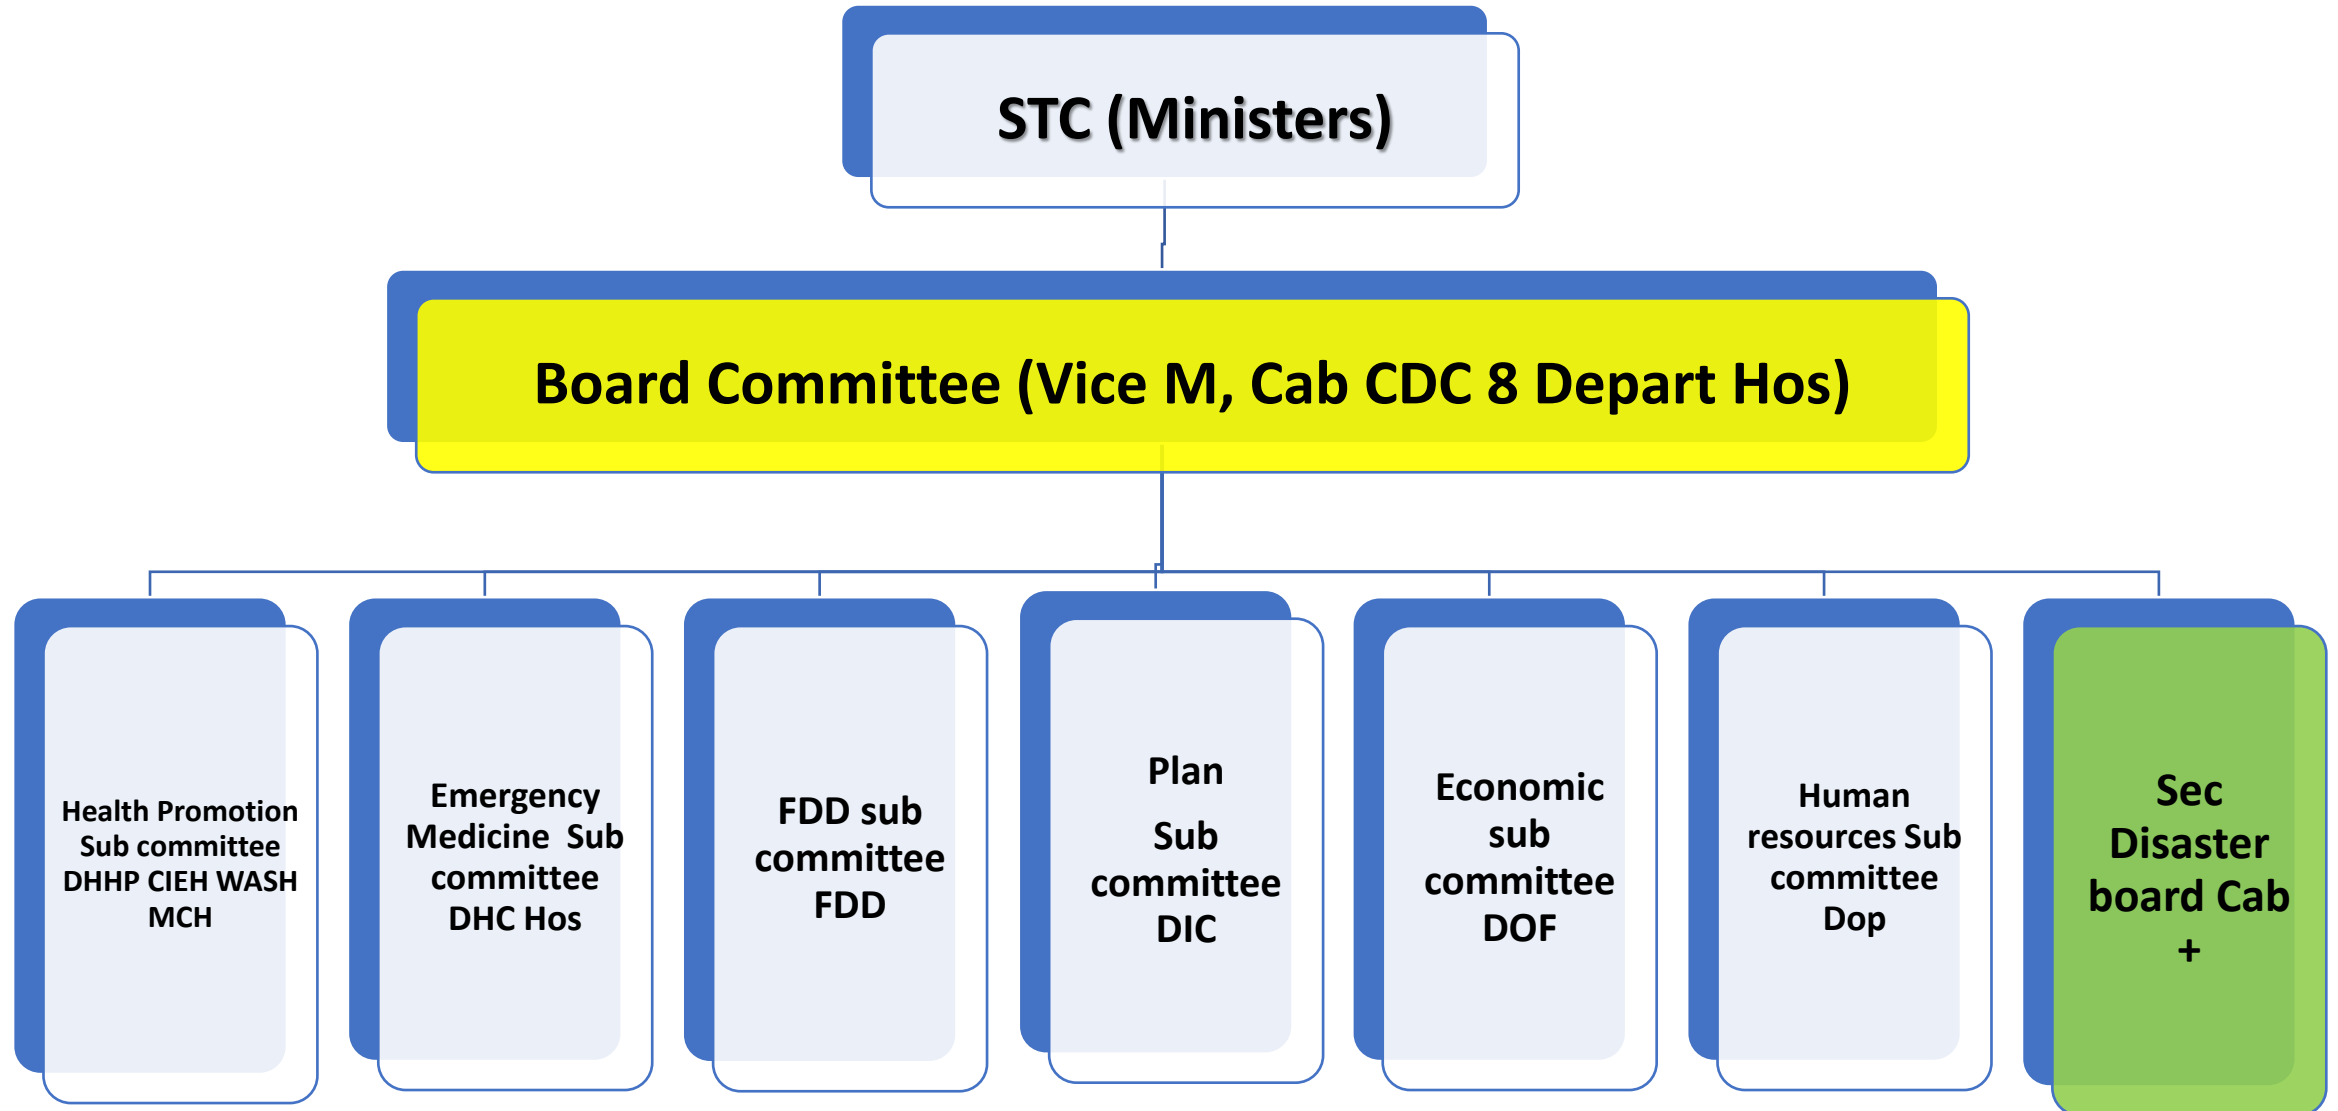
STC (Ministers)

Board Committee (Vice M, Cab CDC 8 Depart Hos)

Health Promotion Sub committee DHHP CIEH WASH MCH

Emergency Medicine Sub committee DHC Hos

FDD sub committee FDD

Plan Sub committee DIC

Economic sub committee DOF

Human resources Sub committee Dop

Sec Disaster board Cab +